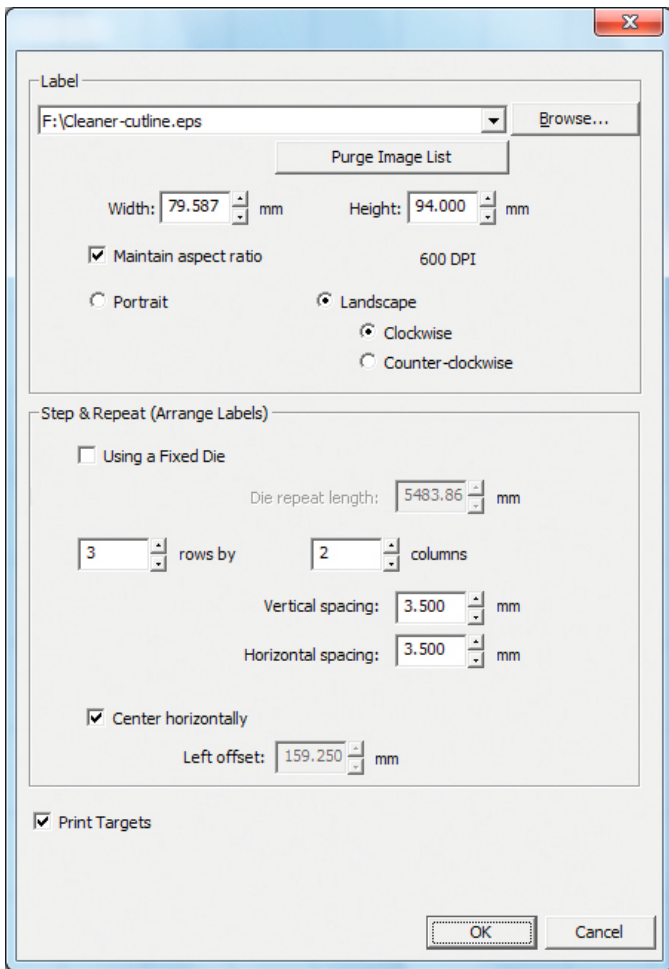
Label

F:\Cleaner-cutline.eps

Browse...

Purge Image List

Width: 79.587 mm

Height: 94.000 mm

Maintain aspect ratio

600 DPI

Portrait

Landscape

Clockwise

Counter-clockwise

Step & Repeat (Arrange Labels)

Using a Fixed Die

Die repeat length: 5483.86 mm

3 rows by

2 columns

Vertical spacing: 3.500 mm

Horizontal spacing: 3.500 mm

Center horizontally

Left offset: 159.250 mm

Print Targets

OK

Cancel